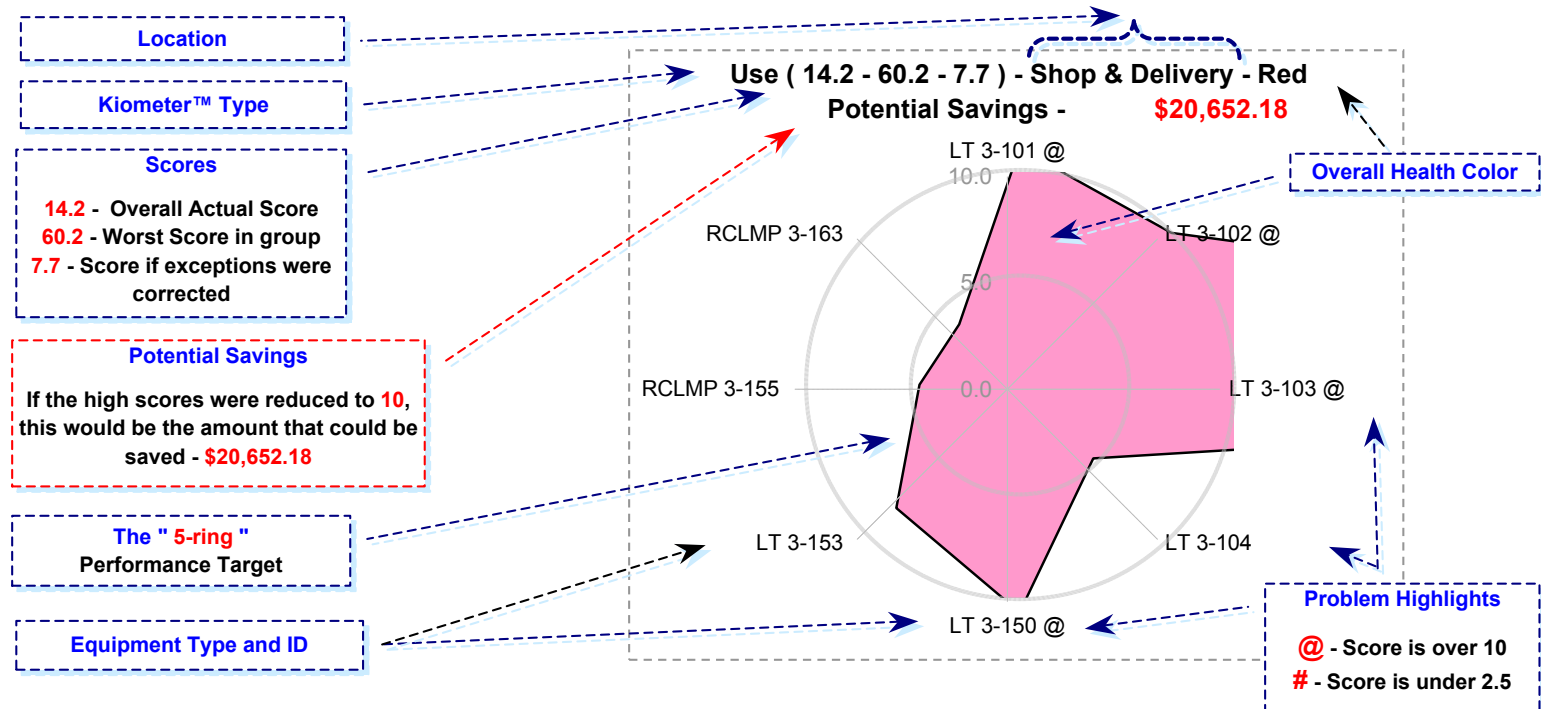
Location

Kiometer™ Type

Scores

14.2 - Overall Actual Score
60.2 - Worst Score in group
7.7 - Score if exceptions were corrected

Potential Savings

If the high scores were reduced to 10, this would be the amount that could be saved - $20,652.18

The " 5-ring " Performance Target

Equipment Type and ID

Use ( 14.2 - 60.2 - 7.7 ) - Shop & Delivery - Red
Potential Savings - $20,652.18

LT 3-101 @
10.0
5.0
0.0
LT 3-102 @
LT 3-103 @
LT 3-104
LT 3-150 @
LT 3-153
RCLMP 3-155
RCLMP 3-163

Overall Health Color

Problem Highlights

@ - Score is over 10
# - Score is under 2.5